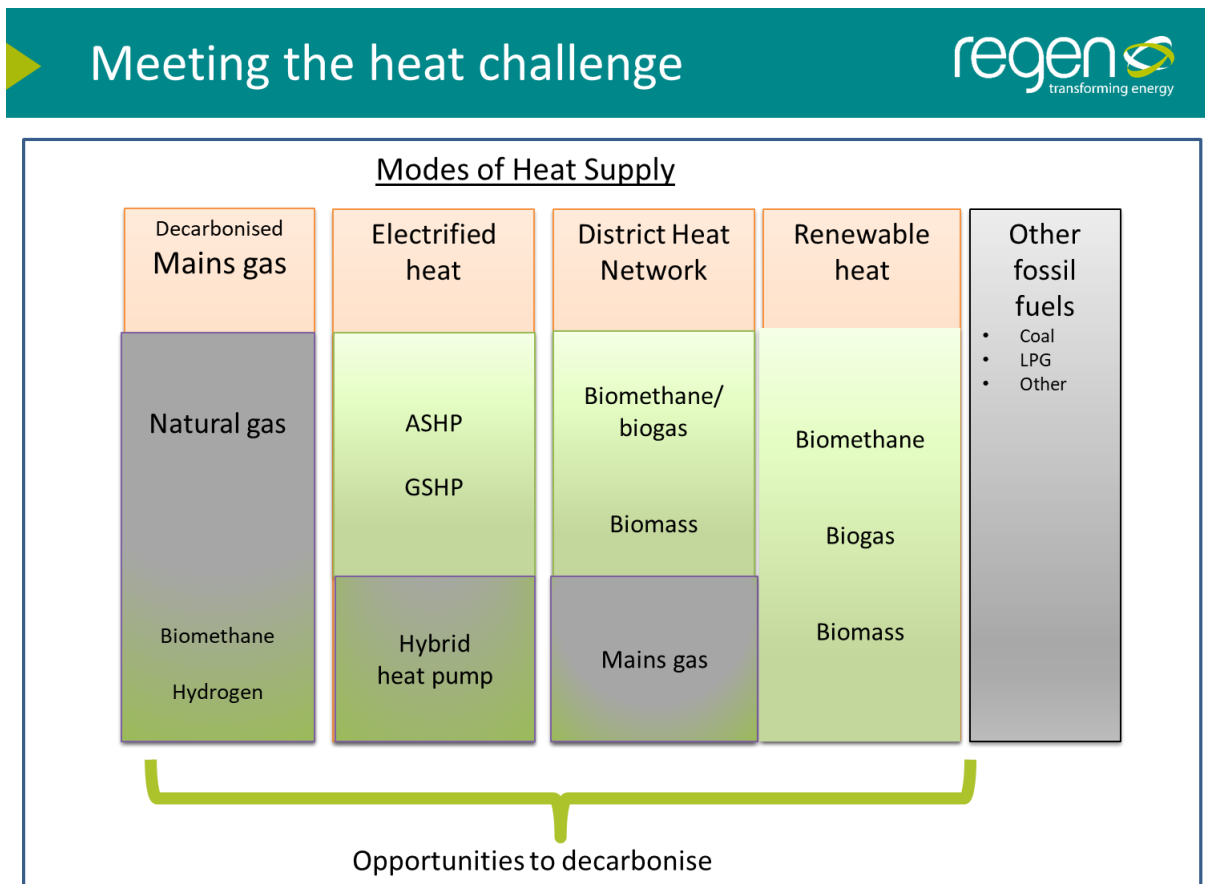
Meeting the heat challenge

regen
transforming energy

Modes of Heat Supply

Decarbonised
Mains gas

Natural gas

Biomethane

Hydrogen

Electrified heat

ASHP

GSHP

Hybrid heat pump

District Heat Network

Biomethane/ biogas

Biomass

Mains gas

Renewable heat

Biomethane

Biogas

Biomass

Other fossil fuels

- Coal
- LPG
- Other

Opportunities to decarbonise